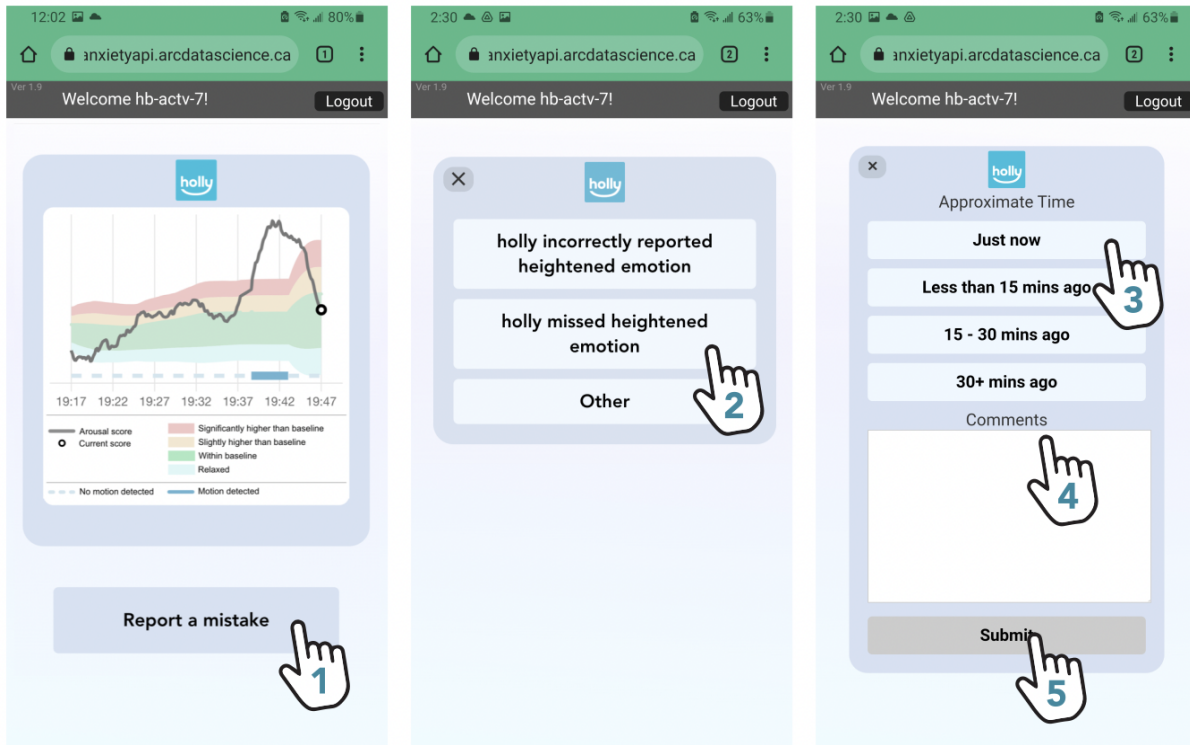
12:02 80%
anxietyapi.arcdatascience.ca 1
Ver 1.9
Welcome hb-actv-7!
Logout

holly

19:17 19:22 19:27 19:32 19:37 19:42 19:47

Arousal score
Current score
Significantly higher than baseline
Slightly higher than baseline
Within baseline
Relaxed
No motion detected
Motion detected

Report a mistake
1

2:30 63%
anxietyapi.arcdatascience.ca 2
Ver 1.9
Welcome hb-actv-7!
Logout

holly

holly incorrectly reported heightened emotion

holly missed heightened emotion

Other
2

2:30 63%
anxietyapi.arcdatascience.ca 2
Ver 1.9
Welcome hb-actv-7!
Logout

holly
Approximate Time
Just now
Less than 15 mins ago
3
15 - 30 mins ago
30+ mins ago
Comments
4
Submit
5